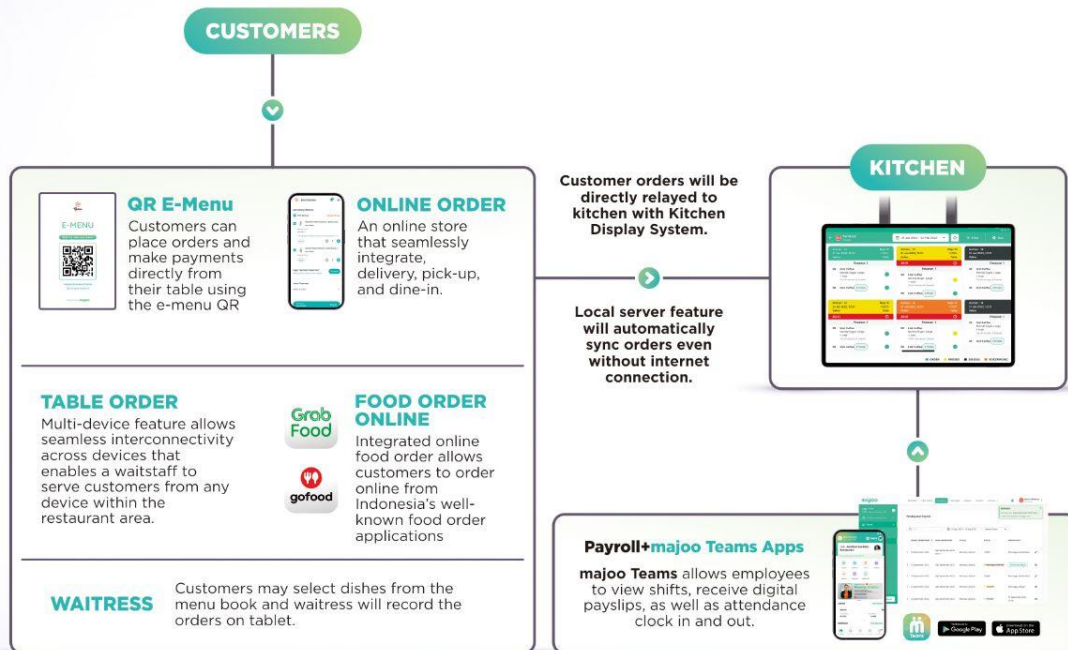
CUSTOMERS

E-MENU

QR E-Menu
Customers can place orders and make payments directly from their table using the e-menu QR

ONLINE ORDER
An online store that seamlessly integrate, delivery, pick-up, and dine-in.

TABLE ORDER
Multi-device feature allows seamless interconnectivity across devices that enables a waitstaff to serve customers from any device within the restaurant area.

Grab Food

gofood

FOOD ORDER ONLINE
Integrated online food order allows customers to order online from Indonesia's well-known food order applications

WAITRESS
Customers may select dishes from the menu book and waitress will record the orders on tablet.

Customer orders will be directly relayed to kitchen with Kitchen Display System.

Local server feature will automatically sync orders even without internet connection.

KITCHEN

Payroll+majoo Teams Apps
majoo Teams allows employees to view shifts, receive digital payslips, as well as attendance clock in and out.

Teams

Google Play

App Store